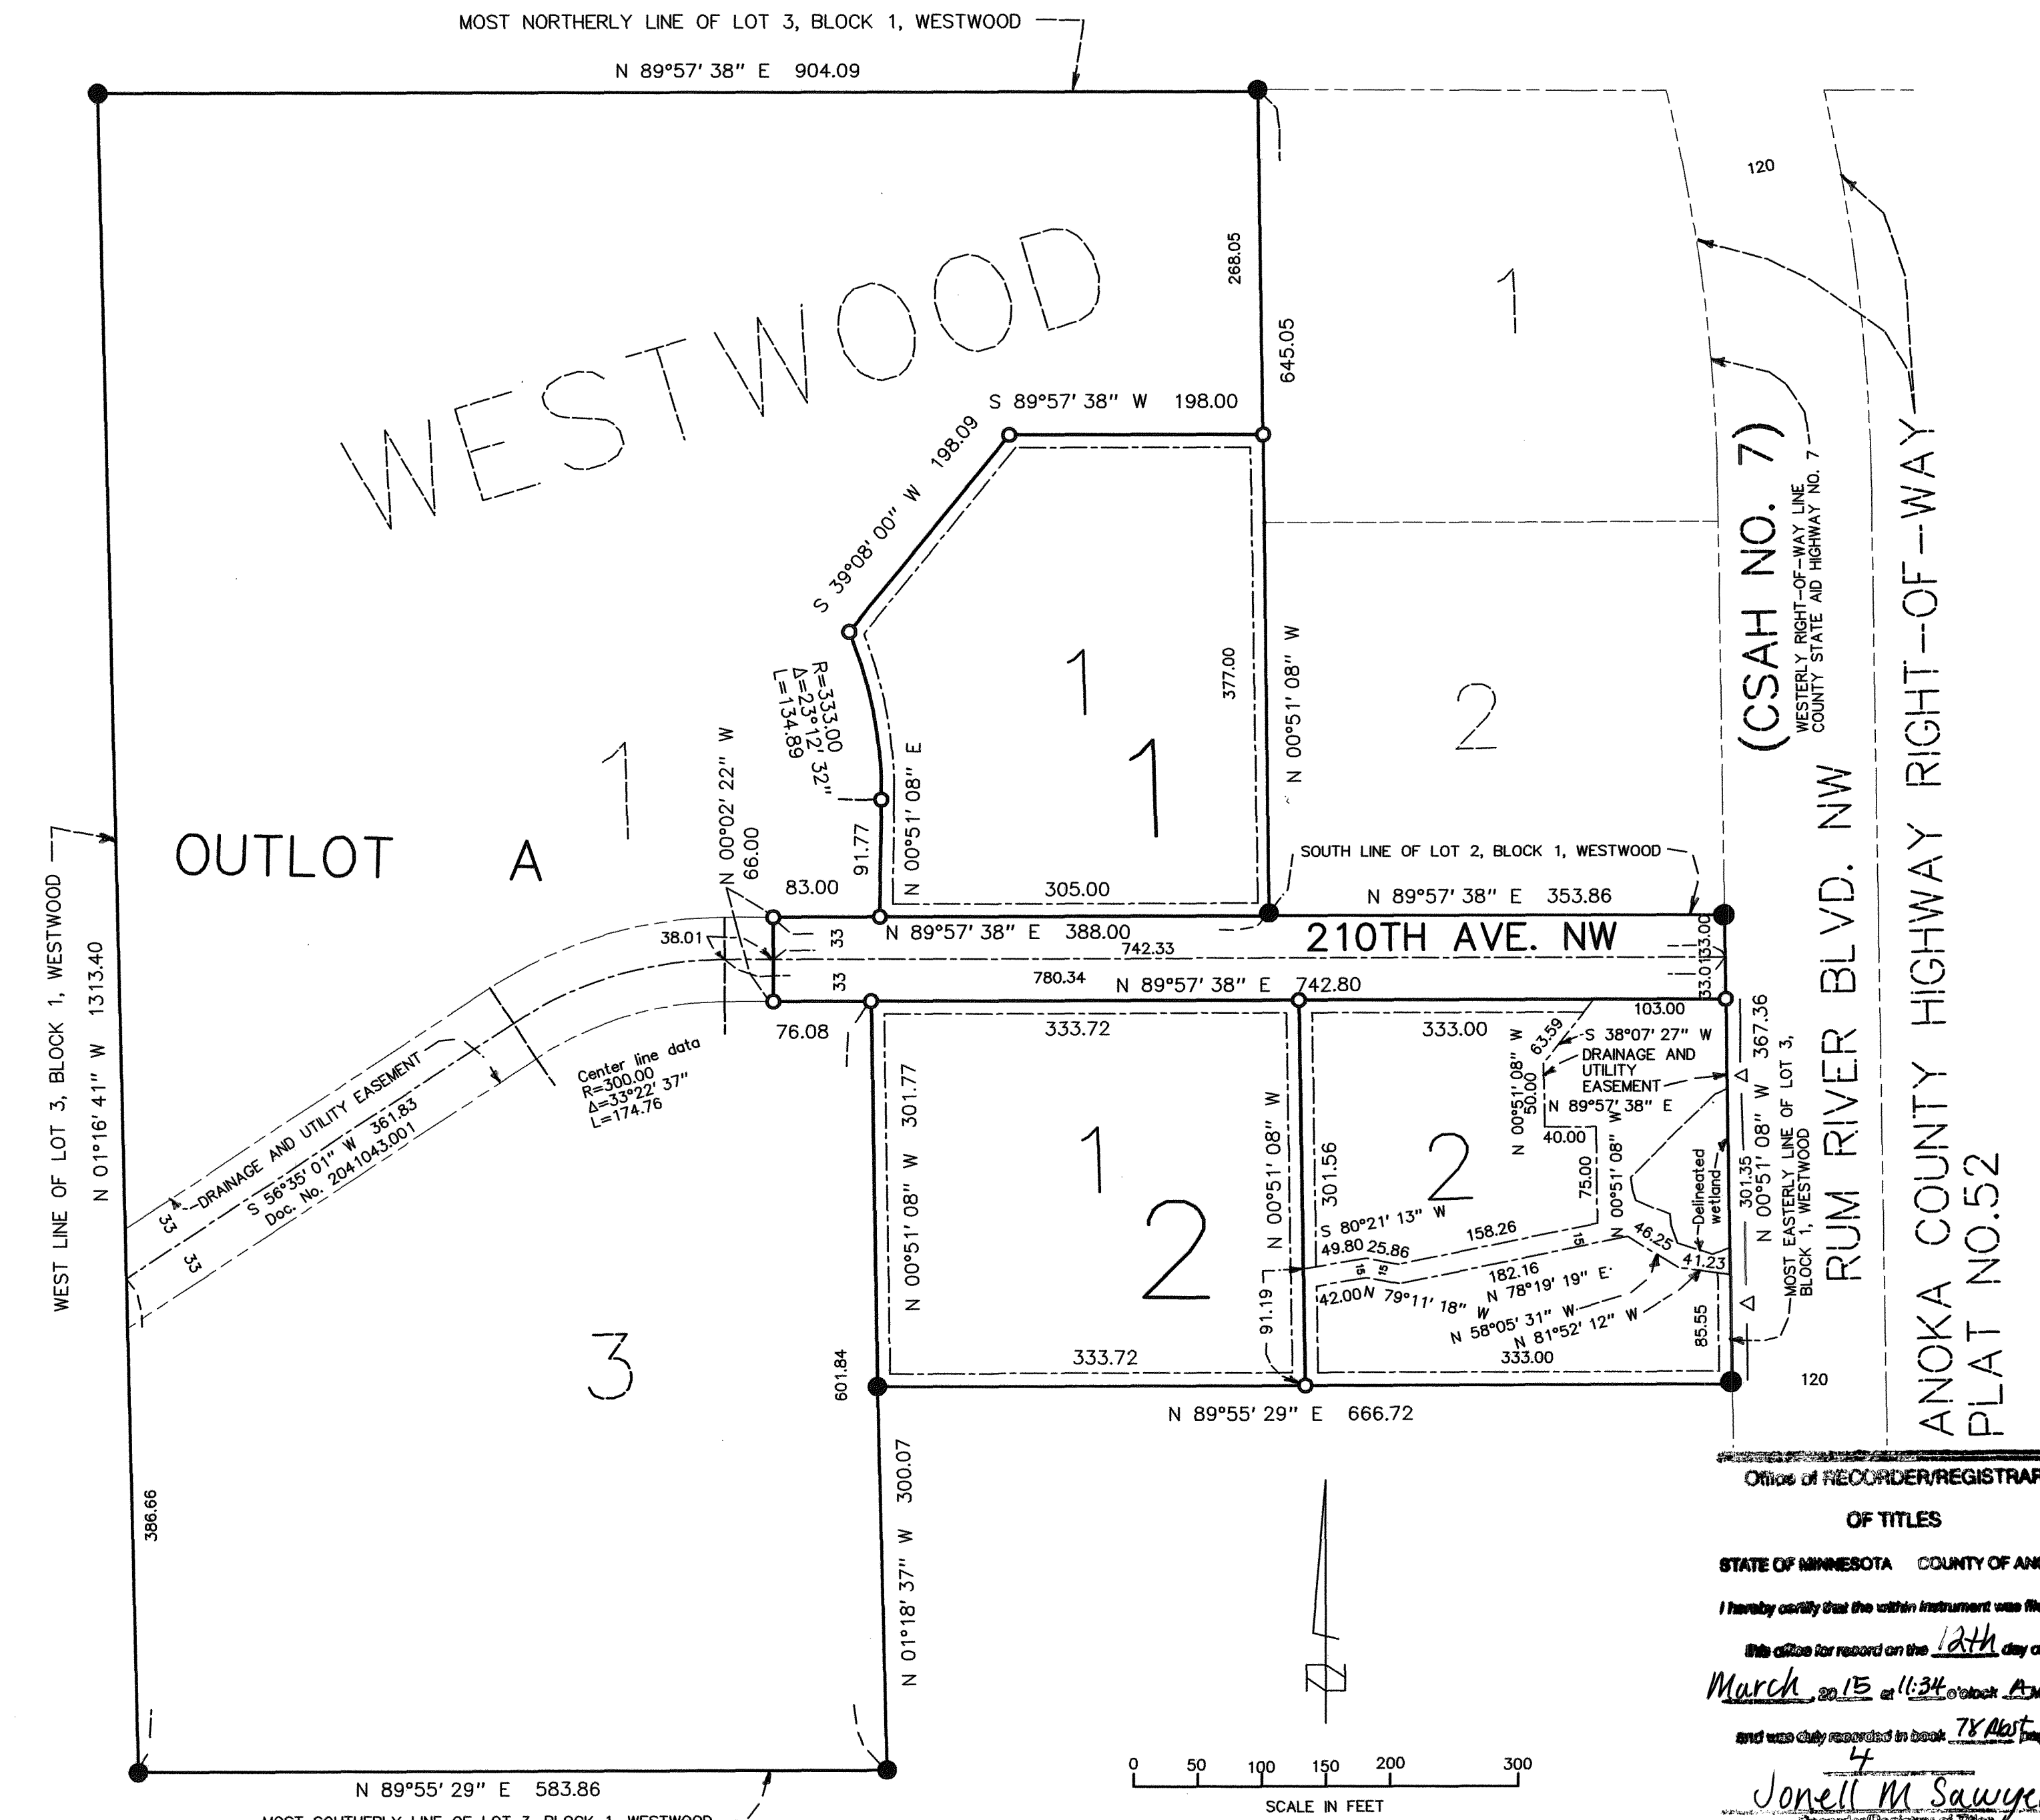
MOST NORTHERLY LINE OF LOT 3, BLOCK 1, WESTWOOD

N 89°57' 38" E 904.09

WESTWOOD

120

1

268.05

645.05

S 89°57' 38" W 198.00

S 39°08' 00" W 198.09

(CSAH NO. 7)

WESTERLY RIGHT-OF-WAY LINE COUNTY STATE AID HIGHWAY NO. 7

ANOKA COUNTY HIGHWAY RIGHT-OF-WAY PLAT NO.52

R=333.00
Δ=23°12' 32"
L=134.89

1

377.00

N 00°51' 08" W

2

1

1

N 00°02' 22" W

N 00°51' 08" E

RUM RIVER BLVD. NW

66.00

91.77

OUTLOT A

SOUTH LINE OF LOT 2, BLOCK 1, WESTWOOD

83.00

N

305.00

N 89°57' 38" E 353.86

WEST LINE OF LOT 3, BLOCK 1, WESTWOOD

N 01°16' 41" W 1313.40

38.01

33

N 89°57' 38" E 388.00

742.33

210TH AVE. NW

33.00

33

780.34

N 89°57' 38" E 742.80

33.01

103.00

76.08

333.72

333.00

63.59

S 38°07' 27" W

367.36

DRAINAGE AND UTILITY EASEMENT

N 00°51' 08" W 50.00

N 89°57' 38" E

DRAINAGE AND UTILITY EASEMENT

S 56°35' 01" W 361.83
Doc. No. 2041043.001

Center line data
R=300.00
Δ=33°22' 37"
L=174.76

N 00°51' 08" W 301.77

1

N 00°51' 08" W

301.56

2

40.00

75.00

N 00°51' 08" W

Delineated wetland

301.35

N 00°51' 08" W

MOST EASTERLY LINE OF LOT 3, BLOCK 1, WESTWOOD

33

33

2

S 80°21' 13" W

158.26

49.80 25.86

15 15

15

46.25

41.23

182.16

N 78°19' 19" E

42.00 N 79°11' 18" W

N 58°05' 31" W

N 81°52' 12" W

91.19

333.00

85.55

Δ

Δ

3

601.84

333.72

120

N 89°55' 29" E 666.72

Office of RECORDER/REGISTRAR

OF TITLES

STATE OF MINNESOTA COUNTY OF AN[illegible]

I hereby certify that the within instrument was fi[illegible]

this office for record on the 12th day o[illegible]

March, 20 15 at 11:34 o'clock A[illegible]

and was duly recorded in book 78 Plat pag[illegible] 4

Jonell M Sawye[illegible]

386.66

N 01°18' 37" W 300.07

N

0 50 100 150 200 300

SCALE IN FEET

N 89°55' 29" E 583.86

MOST SOUTHERLY LINE OF LOT 3, BLOCK 1, WESTWOOD